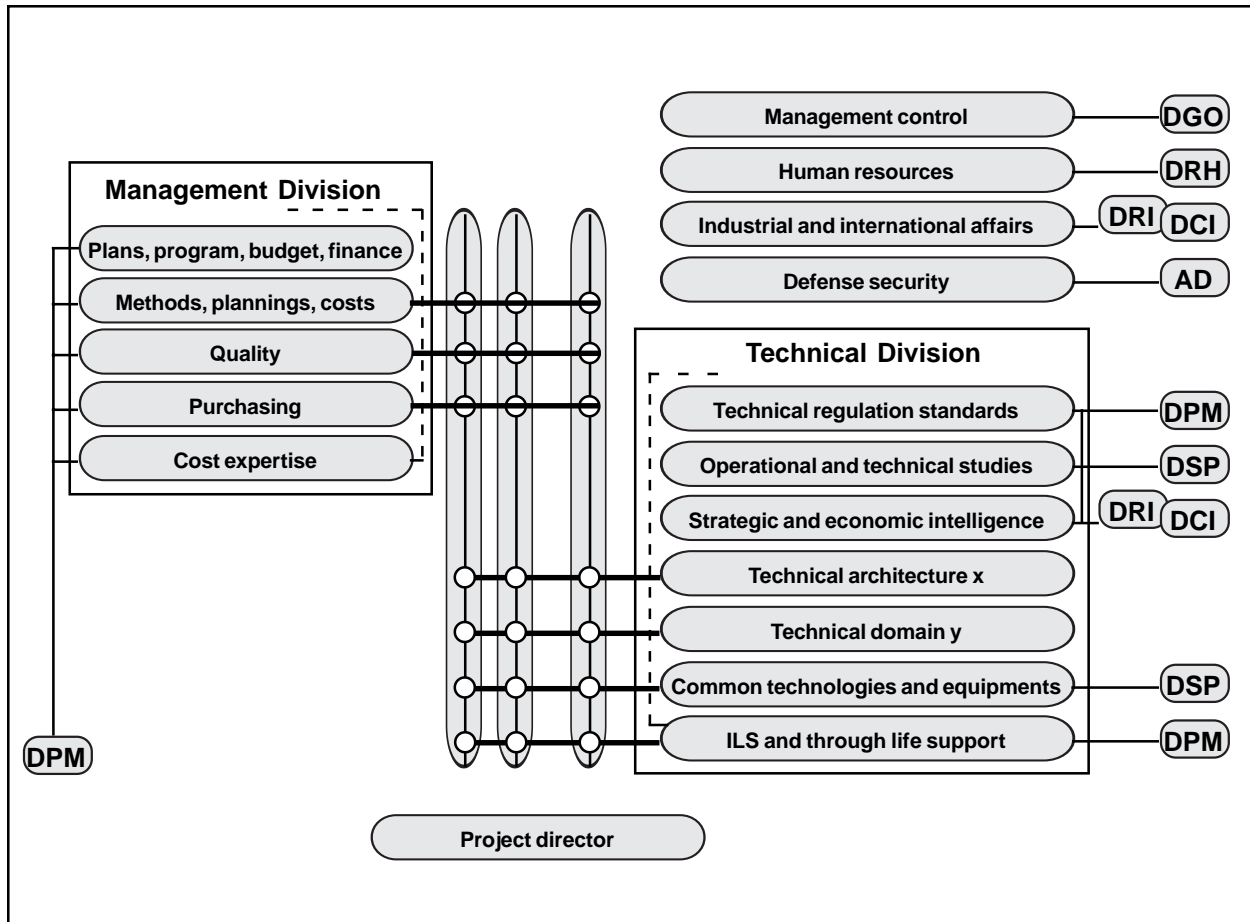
Management control
DGO
Human resources
DRH
Industrial and international affairs
DRI
DCI
Defense security
AD

Management Division
Plans, program, budget, finance
Methods, plannings, costs
Quality
Purchasing
Cost expertise

Technical Division
Technical regulation standards
DPM
Operational and technical studies
DSP
Strategic and economic intelligence
DRI
DCI
Technical architecture x
Technical domain y
Common technologies and equipments
DSP
ILS and through life support
DPM

DPM

Project director